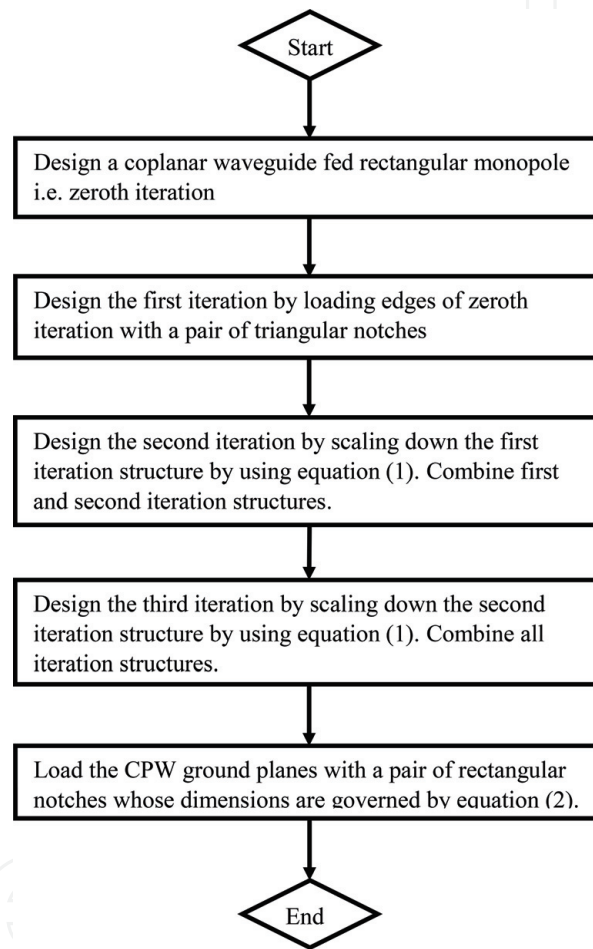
Start

Design a coplanar waveguide fed rectangular monopole i.e. zeroth iteration

Design the first iteration by loading edges of zeroth iteration with a pair of triangular notches

Design the second iteration by scaling down the first iteration structure by using equation (1). Combine first and second iteration structures.

Design the third iteration by scaling down the second iteration structure by using equation (1). Combine all iteration structures.

Load the CPW ground planes with a pair of rectangular notches whose dimensions are governed by equation (2).

End